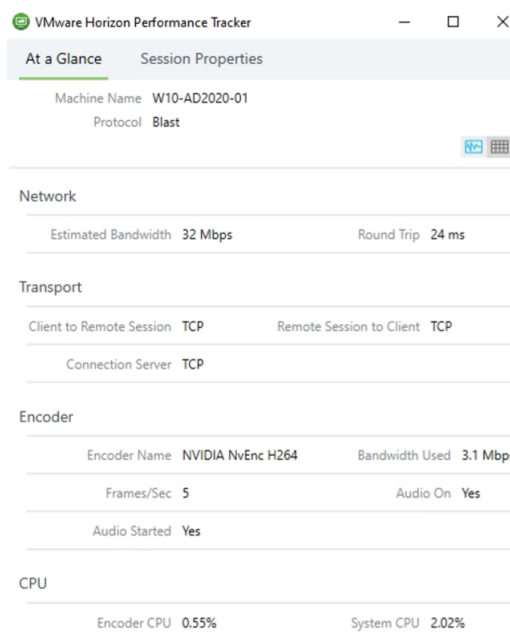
VMware Horizon Performance Tracker

At a Glance Session Properties

Machine Name W10-AD2020-01
Protocol Blast

Network

Estimated Bandwidth 32 Mbps Round Trip 24 ms

Transport

Client to Remote Session TCP Remote Session to Client TCP

Connection Server TCP

Encoder

Encoder Name NVIDIA NvEnc H264 Bandwidth Used 3.1 Mbp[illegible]

Frames/Sec 5 Audio On Yes

Audio Started Yes

CPU

Encoder CPU 0.55% System CPU 2.02%